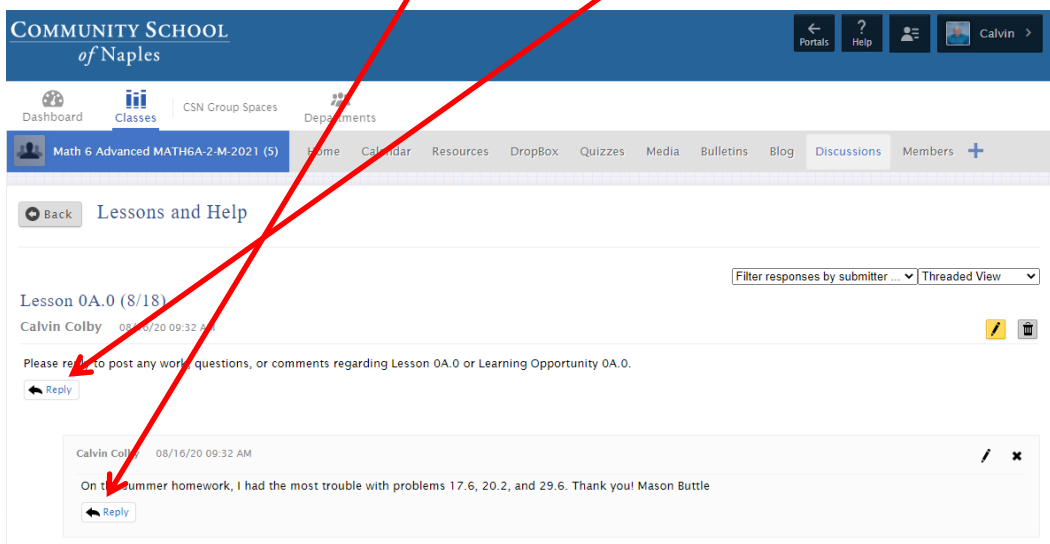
COMMUNITY SCHOOL of Naples

Portals Help Calvin

Dashboard Classes CSN Group Spaces Departments

Math 6 Advanced MATH6A-2-M-2021 (5) Home Calendar Resources DropBox Quizzes Media Bulletins Blog Discussions Members

Back Lessons and Help

Filter responses by submitter ... Threaded View

Lesson 0A.0 (8/18)

Calvin Colby 08/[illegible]6/20 09:32 AM

Please re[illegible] to post any work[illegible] questions, or comments regarding Lesson 0A.0 or Learning Opportunity 0A.0.

Reply

Calvin Colby 08/16/20 09:32 AM

On t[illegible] summer homework, I had the most trouble with problems 17.6, 20.2, and 29.6. Thank you! Mason Buttle

Reply